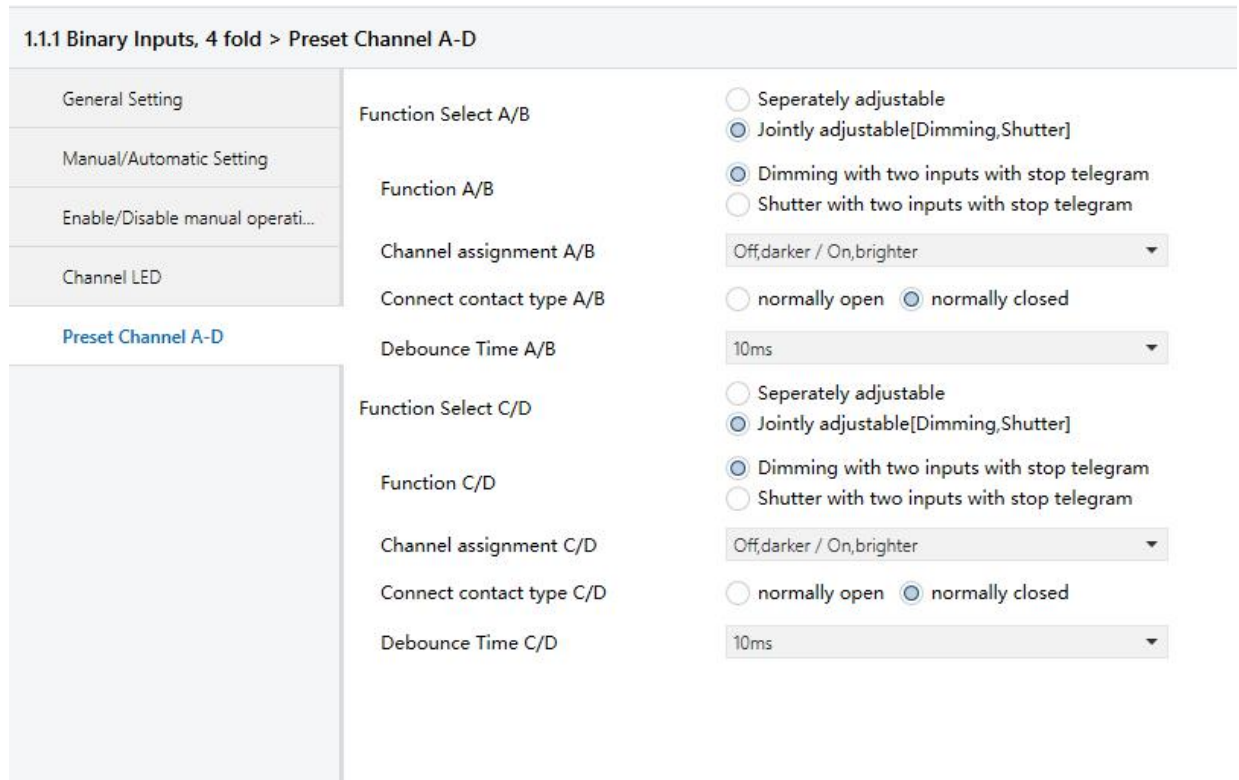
1.1.1 Binary Inputs, 4 fold > Preset Channel A-D

General Setting

Manual/Automatic Setting

Enable/Disable manual operati...

Channel LED

Preset Channel A-D

Function Select A/B
Seperately adjustable
Jointly adjustable[Dimming,Shutter]

Function A/B
Dimming with two inputs with stop telegram
Shutter with two inputs with stop telegram

Channel assignment A/B
Off,darker / On,brighter

Connect contact type A/B
normally open
normally closed

Debounce Time A/B
10ms

Function Select C/D
Seperately adjustable
Jointly adjustable[Dimming,Shutter]

Function C/D
Dimming with two inputs with stop telegram
Shutter with two inputs with stop telegram

Channel assignment C/D
Off,darker / On,brighter

Connect contact type C/D
normally open
normally closed

Debounce Time C/D
10ms